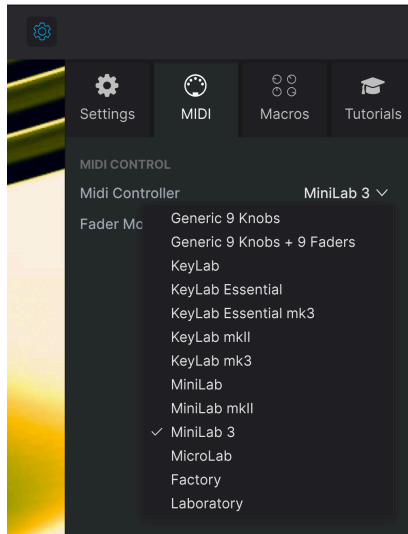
Settings
MIDI
Macros
Tutorials

MIDI CONTROL

Midi Controller MiniLab 3

Fader Mo

Generic 9 Knobs
Generic 9 Knobs + 9 Faders
KeyLab
KeyLab Essential
KeyLab Essential mk3
KeyLab mkII
KeyLab mk3
MiniLab
MiniLab mkII
✓ MiniLab 3
MicroLab
Factory
Laboratory